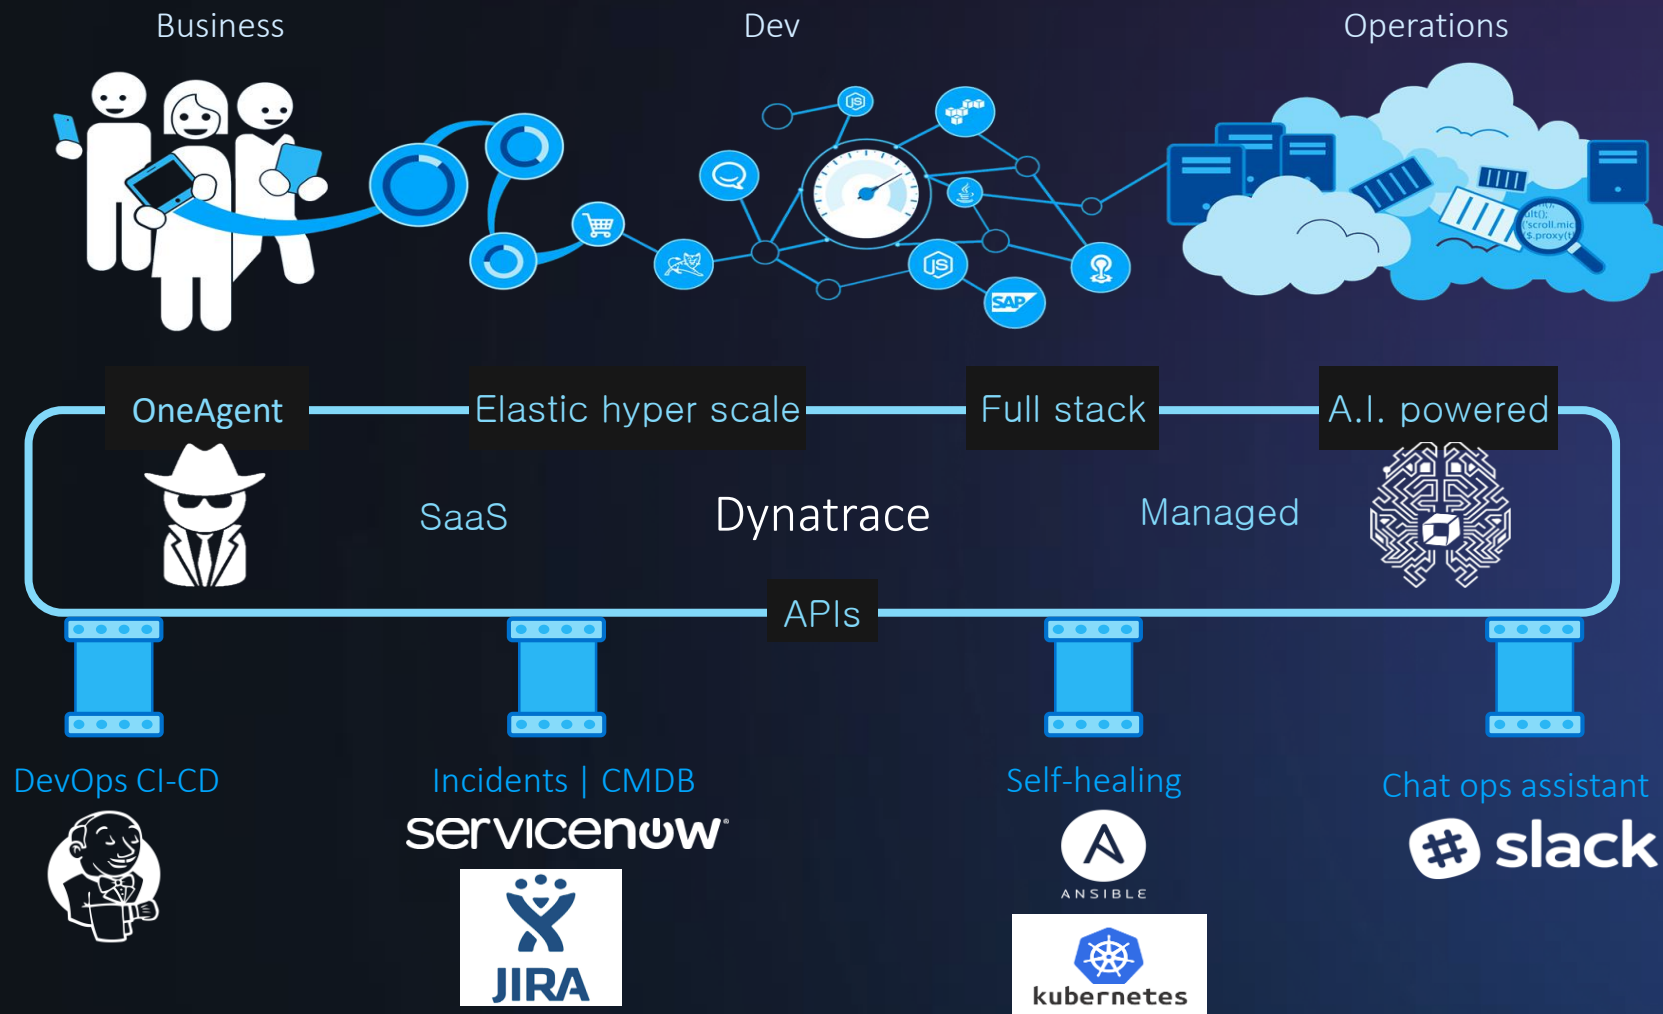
Business

Dev

Operations

OneAgent

Elastic hyper scale

Full stack

A.I. powered

SaaS

Dynatrace

Managed

APIs

DevOps CI-CD

Incidents | CMDB

servicenow

JIRA

Self-healing

ANSIBLE

kubernetes

Chat ops assistant

slack